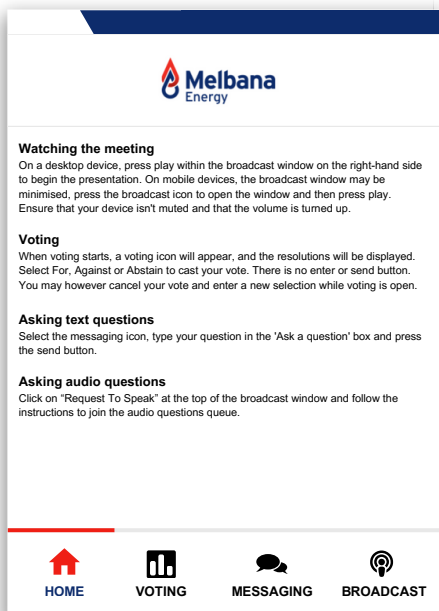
Melbana Energy

Watching the meeting
On a desktop device, press play within the broadcast window on the right-hand side to begin the presentation. On mobile devices, the broadcast window may be minimised, press the broadcast icon to open the window and then press play. Ensure that your device isn't muted and that the volume is turned up.

Voting
When voting starts, a voting icon will appear, and the resolutions will be displayed. Select For, Against or Abstain to cast your vote. There is no enter or send button. You may however cancel your vote and enter a new selection while voting is open.

Asking text questions
Select the messaging icon, type your question in the 'Ask a question' box and press the send button.

Asking audio questions
Click on "Request To Speak" at the top of the broadcast window and follow the instructions to join the audio questions queue.

HOME
VOTING
MESSAGING
BROADCAST